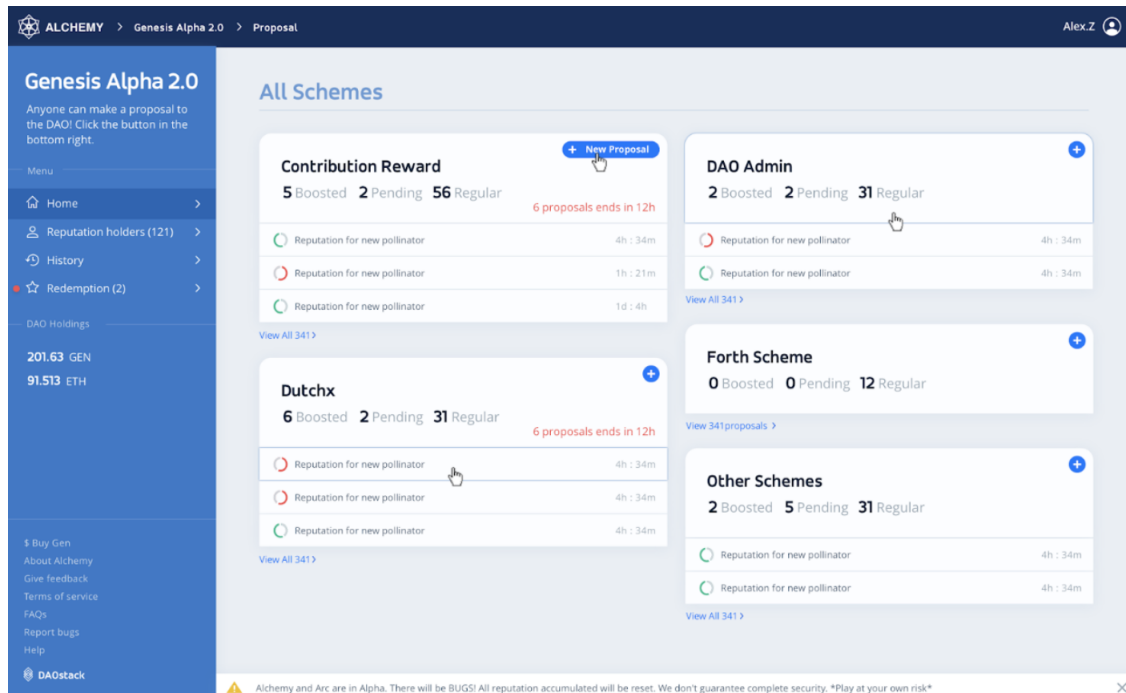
ALCHEMY > Genesis Alpha 2.0 > Proposal

Alex.Z

Genesis Alpha 2.0

Anyone can make a proposal to the DAO! Click the button in the bottom right.

Menu

Home >

Reputation holders (121) >

History >

Redemption (2) >

DAO Holdings

201.63 GEN

91.513 ETH

$ Buy Gen
About Alchemy
Give feedback
Terms of service
FAQs
Report bugs
Help

DAOstack

All Schemes

+ New Proposal

Contribution Reward

5 Boosted 2 Pending 56 Regular

6 proposals ends in 12h

Reputation for new pollinator 4h : 34m

Reputation for new pollinator 1h : 21m

Reputation for new pollinator 1d : 4h

View All 341 >

Dutchx

6 Boosted 2 Pending 31 Regular

6 proposals ends in 12h

Reputation for new pollinator 4h : 34m

Reputation for new pollinator 4h : 34m

Reputation for new pollinator 4h : 34m

View All 341 >

DAO Admin

2 Boosted 2 Pending 31 Regular

Reputation for new pollinator 4h : 34m

Reputation for new pollinator 4h : 34m

View All 341 >

Forth Scheme

0 Boosted 0 Pending 12 Regular

View 341 proposals >

Other Schemes

2 Boosted 5 Pending 31 Regular

Reputation for new pollinator 4h : 34m

Reputation for new pollinator 4h : 34m

View All 341 >

Alchemy and Arc are in Alpha. There will be BUGS! All reputation accumulated will be reset. We don't guarantee complete security. *Play at your own risk*